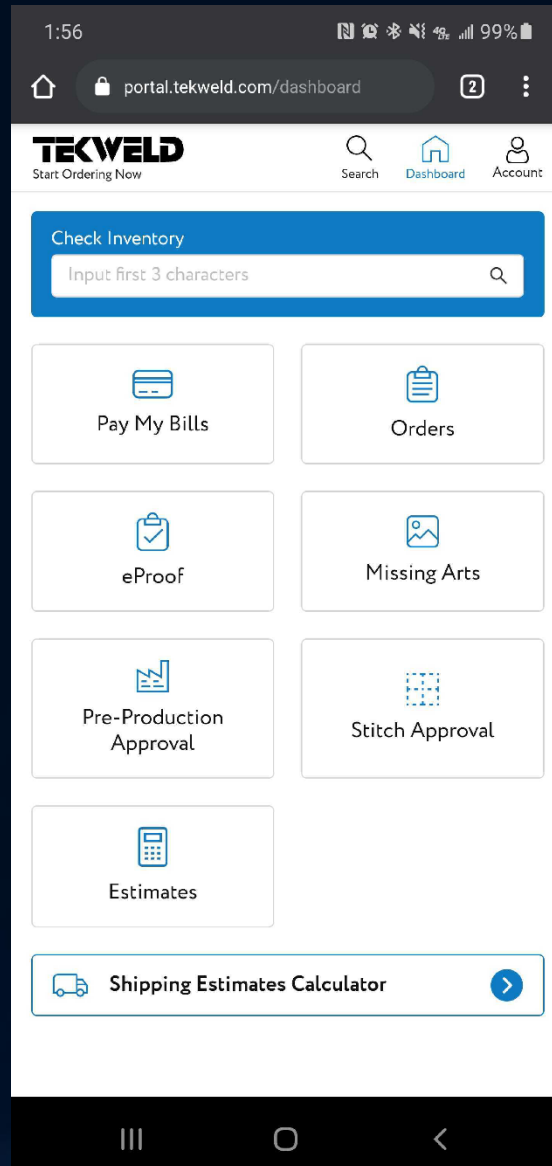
1:56

99%

portal.tekweld.com/dashboard

2

TEKWELD
Start Ordering Now

Search

Dashboard

Account

Check Inventory

Input first 3 characters

Pay My Bills

Orders

eProof

Missing Arts

Pre-Production Approval

Stitch Approval

Estimates

Shipping Estimates Calculator